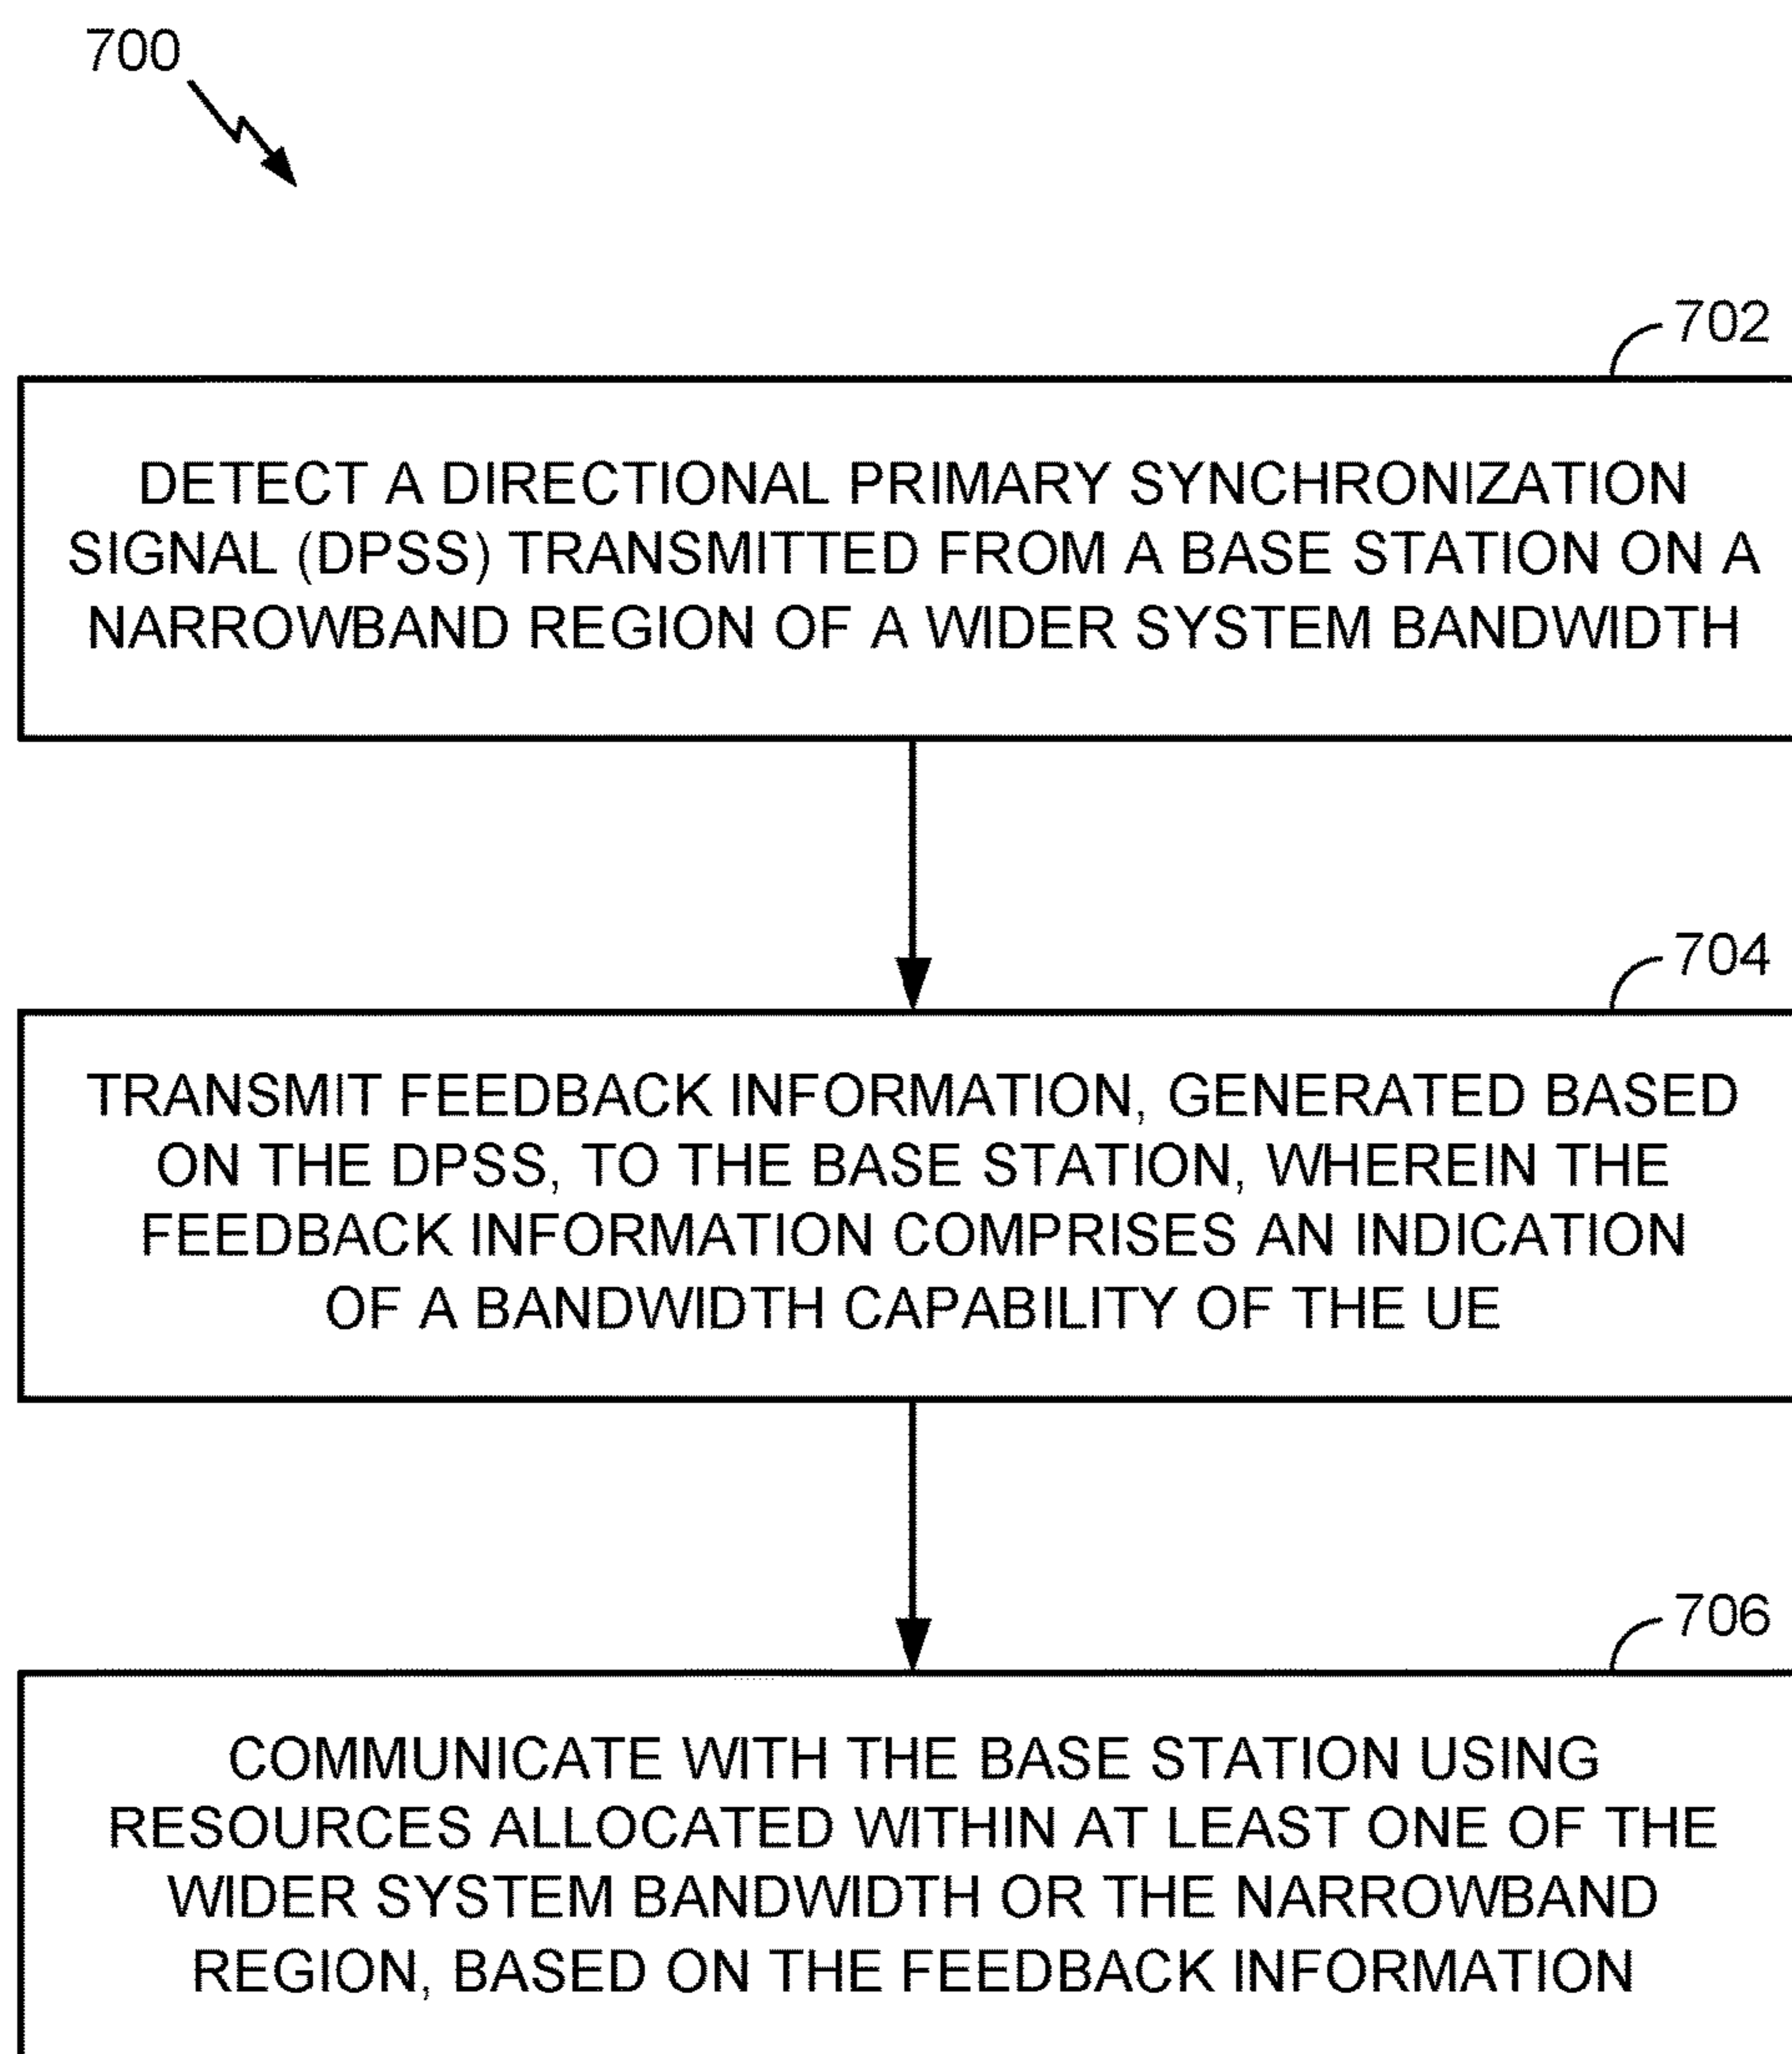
700

702

DETECT A DIRECTIONAL PRIMARY SYNCHRONIZATION SIGNAL (DPSS) TRANSMITTED FROM A BASE STATION ON A NARROWBAND REGION OF A WIDER SYSTEM BANDWIDTH

704

TRANSMIT FEEDBACK INFORMATION, GENERATED BASED ON THE DPSS, TO THE BASE STATION, WHEREIN THE FEEDBACK INFORMATION COMPRISES AN INDICATION OF A BANDWIDTH CAPABILITY OF THE UE

706

COMMUNICATE WITH THE BASE STATION USING RESOURCES ALLOCATED WITHIN AT LEAST ONE OF THE WIDER SYSTEM BANDWIDTH OR THE NARROWBAND REGION, BASED ON THE FEEDBACK INFORMATION